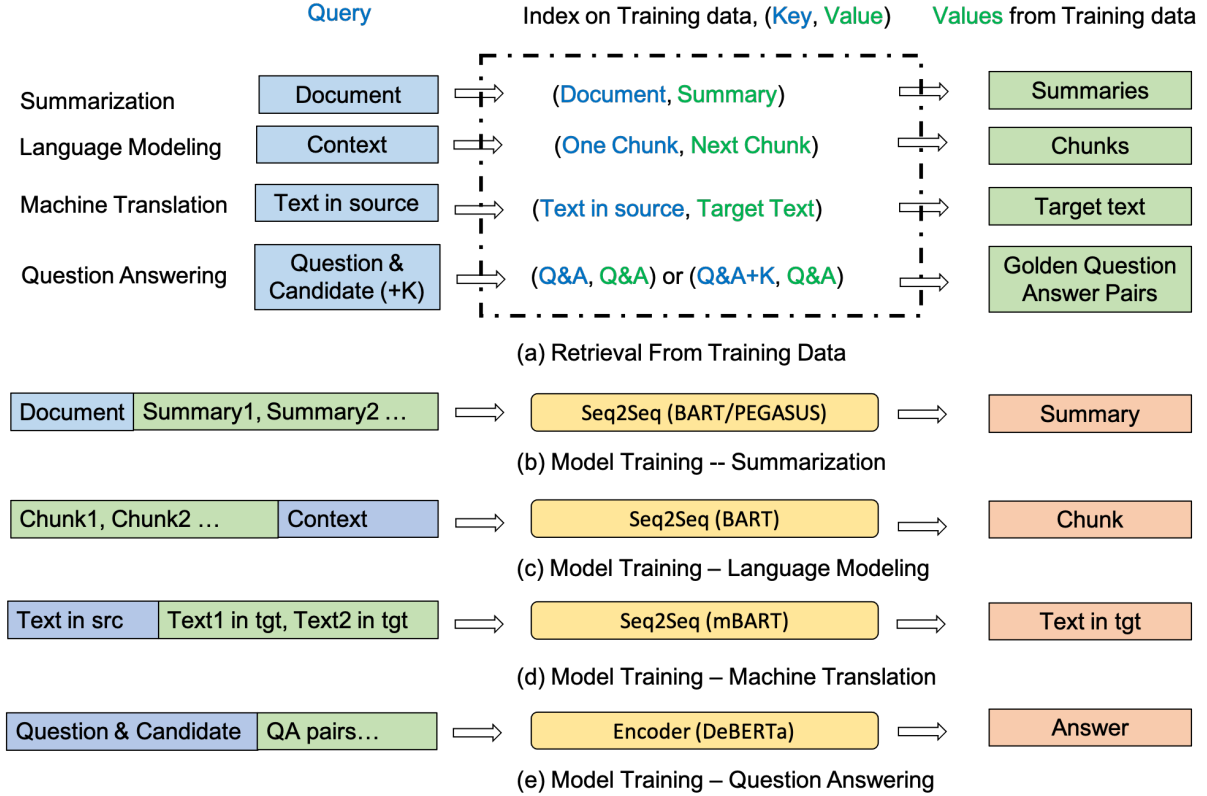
Query

Index on Training data, (Key, Value)

Values from Training data

Summarization

Document

(Document, Summary)

Summaries

Language Modeling

Context

(One Chunk, Next Chunk)

Chunks

Machine Translation

Text in source

(Text in source, Target Text)

Target text

Question Answering

Question & Candidate (+K)

(Q&A, Q&A) or (Q&A+K, Q&A)

Golden Question Answer Pairs

(a) Retrieval From Training Data

Document | Summary1, Summary2 …

Seq2Seq (BART/PEGASUS)

Summary

(b) Model Training -- Summarization

Chunk1, Chunk2 … | Context

Seq2Seq (BART)

Chunk

(c) Model Training – Language Modeling

Text in src | Text1 in tgt, Text2 in tgt

Seq2Seq (mBART)

Text in tgt

(d) Model Training – Machine Translation

Question & Candidate | QA pairs…

Encoder (DeBERTa)

Answer

(e) Model Training – Question Answering